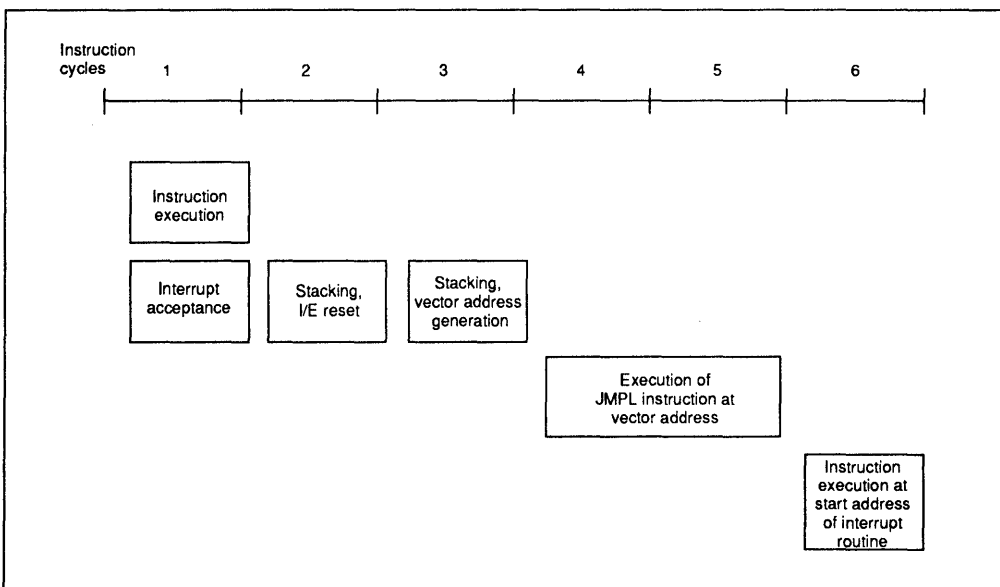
Instruction cycles 1 2 3 4 5 6

Instruction execution

Interrupt acceptance

Stacking, I/E reset

Stacking, vector address generation

Execution of JMPL instruction at vector address

Instruction execution at start address of interrupt routine